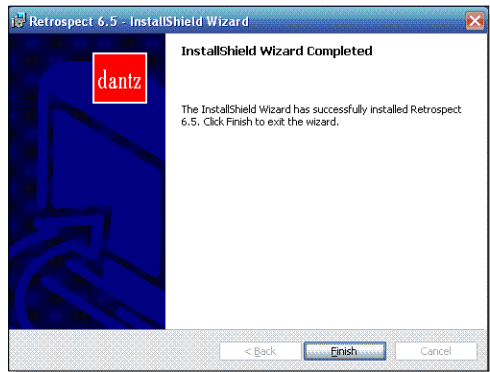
Retrospect 6.5 - InstallShield Wizard

dantz

InstallShield Wizard Completed

The InstallShield Wizard has successfully installed Retrospect 6.5. Click Finish to exit the wizard.

< Back

Finish

Cancel